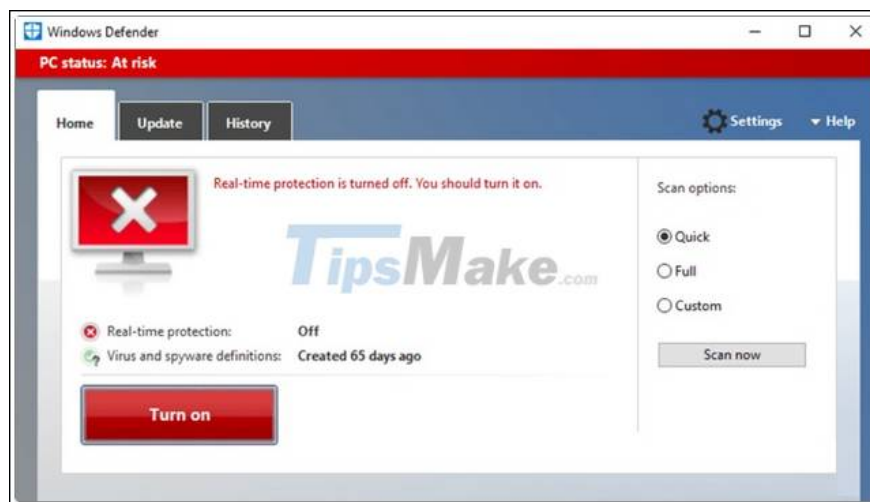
Windows Defender

PC status: At risk

Home Update History

Settings ▾ Help

Real-time protection is turned off. You should turn it on.

TipsMake.com

Real-time protection: Off

Virus and spyware definitions: Created 65 days ago

Turn on

Scan options:

Quick

Full

Custom

Scan now